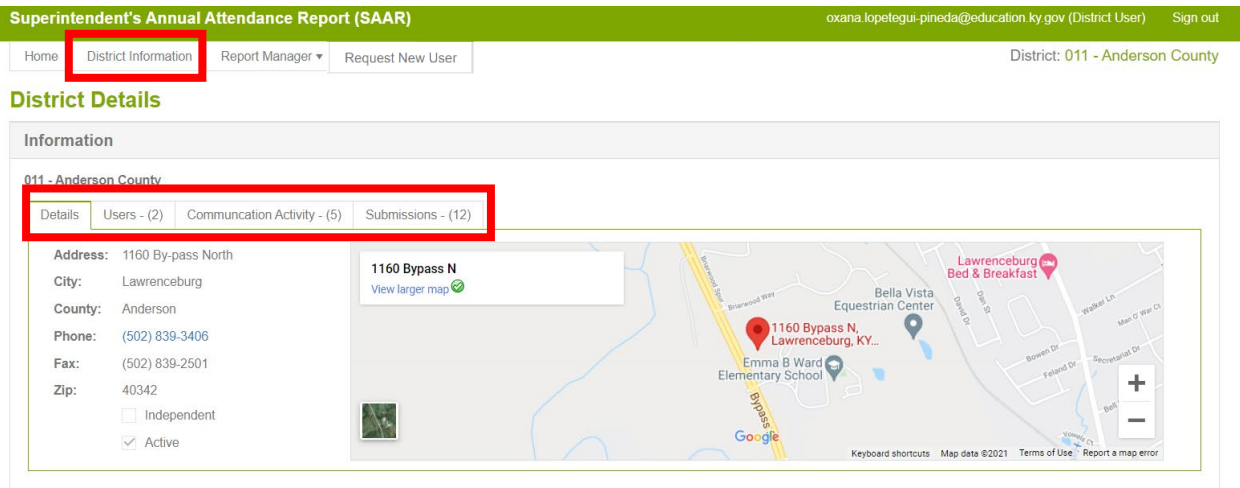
Superintendent's Annual Attendance Report (SAAR)
oxana.lopetegui-pineda@education.ky.gov (District User) Sign out

Home District Information Report Manager ▾ Request New User
District: 011 - Anderson County

District Details

Information

011 - Anderson County

Details Users - (2) Communcation Activity - (5) Submissions - (12)

Address: 1160 By-pass North
City: Lawrenceburg
County: Anderson
Phone: (502) 839-3406
Fax: (502) 839-2501
Zip: 40342
Independent
Active

1160 Bypass N
View larger map

Lawrenceburg Bed & Breakfast
Bella Vista Equestrian Center
1160 Bypass N, Lawrenceburg, KY...
Emma B Ward Elementary School
Briarwood Way
Bypass
David Dr
Dan St
Walker Ln
Man O' War Ct
Bowen Dr
Secretariat Dr
Feland Dr
Bell
Google
Keyboard shortcuts Map data ©2021 Terms of Use Report a map error
+
−